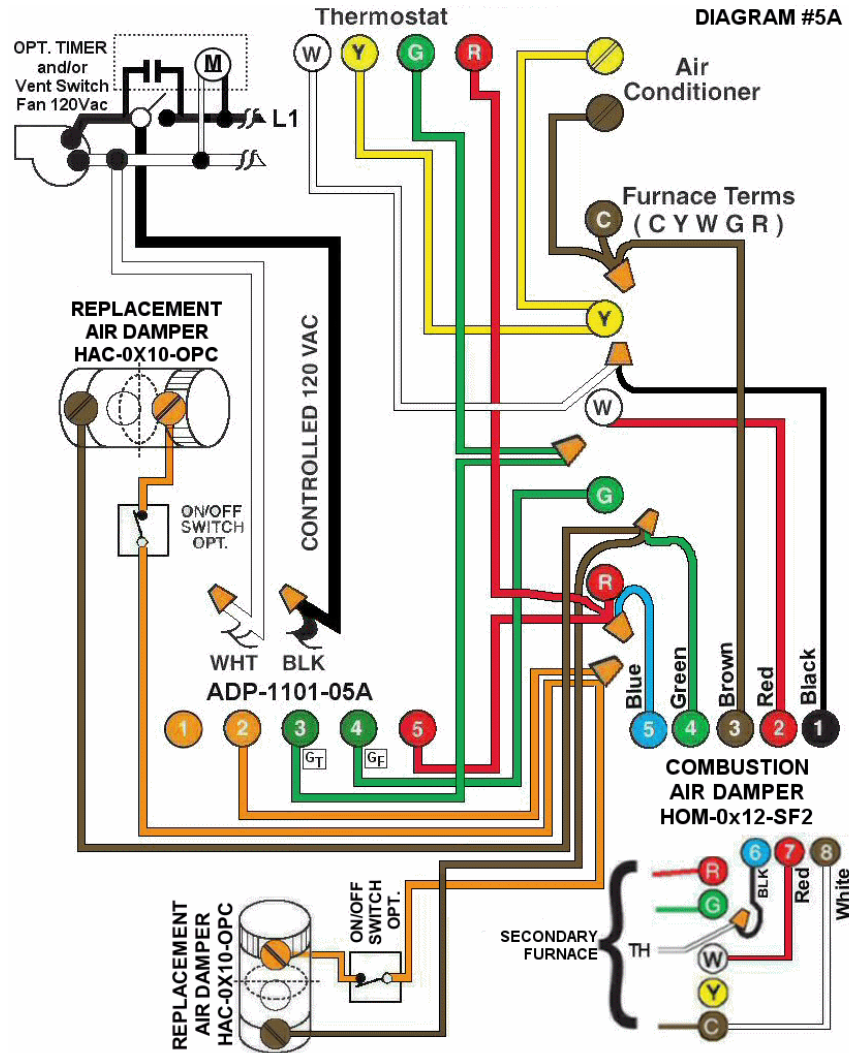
Thermostat

DIAGRAM #5A

W Y G R

OPT. TIMER and/or Vent Switch Fan 120Vac

M

L1

Air Conditioner

Furnace Terms ( C Y W G R )

C

Y

W

G

R

REPLACEMENT AIR DAMPER HAC-0X10-OPC

CONTROLLED 120 VAC

ON/OFF SWITCH OPT.

WHT BLK

ADP-1101-05A

1 2 3 4 5

$G_T$ $G_F$

Blue Green Brown Red Black

5 4 3 2 1

COMBUSTION AIR DAMPER HOM-0x12-SF2

R G W Y C

6 7 8

BLK Red White

TH

SECONDARY FURNACE

REPLACEMENT AIR DAMPER HAC-0X10-OPC

ON/OFF SWITCH OPT.